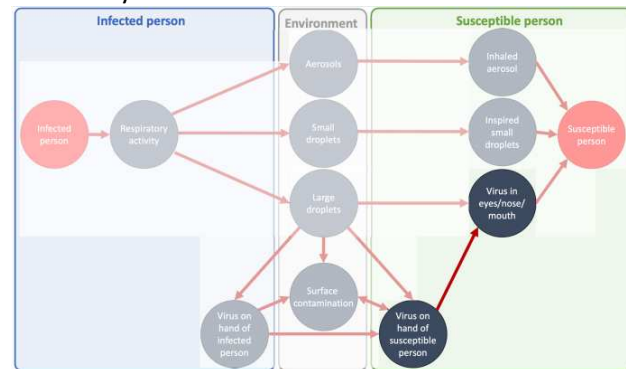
Infected person

Environment

Susceptible person

Infected person

Respiratory activity

Aerosols

Small droplets

Large droplets

Surface contamination

Virus on hand of infected person

Inhaled aerosol

Inspired small droplets

Virus in eyes/nose/ mouth

Virus on hand of susceptible person

Susceptible person